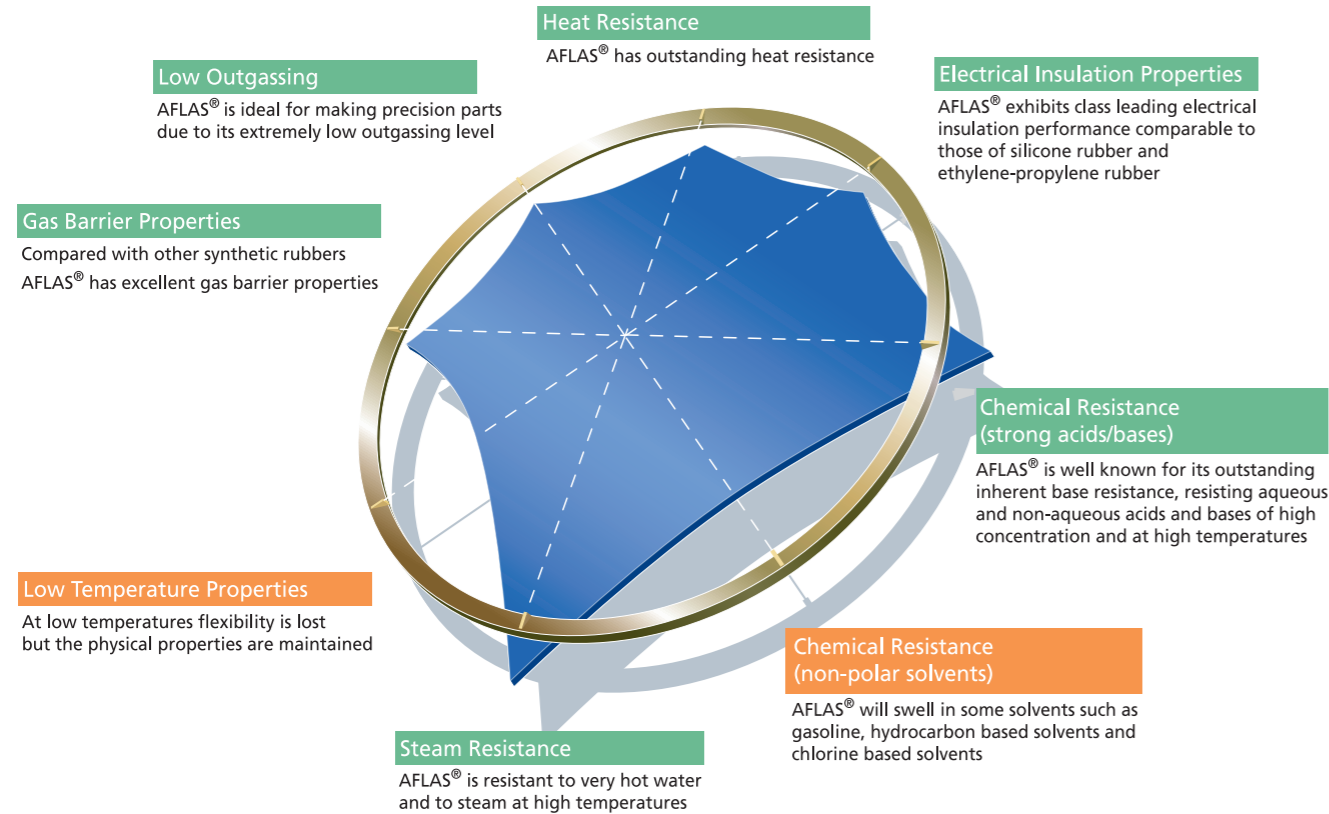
Heat Resistance
AFLAS® has outstanding heat resistance

Low Outgassing
AFLAS® is ideal for making precision parts due to its extremely low outgassing level

Electrical Insulation Properties
AFLAS® exhibits class leading electrical insulation performance comparable to those of silicone rubber and ethylene-propylene rubber

Gas Barrier Properties
Compared with other synthetic rubbers AFLAS® has excellent gas barrier properties

Chemical Resistance (strong acids/bases)
AFLAS® is well known for its outstanding inherent base resistance, resisting aqueous and non-aqueous acids and bases of high concentration and at high temperatures

Low Temperature Properties
At low temperatures flexibility is lost but the physical properties are maintained

Chemical Resistance (non-polar solvents)
AFLAS® will swell in some solvents such as gasoline, hydrocarbon based solvents and chlorine based solvents

Steam Resistance
AFLAS® is resistant to very hot water and to steam at high temperatures